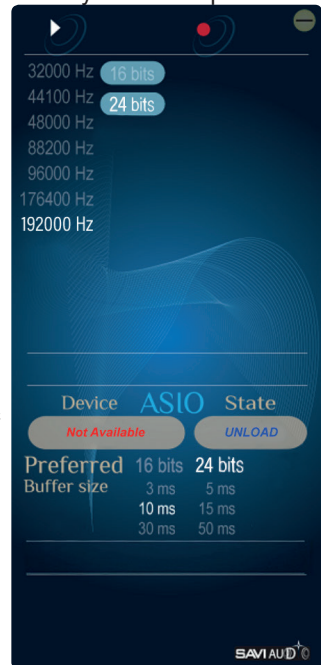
32000 Hz
44100 Hz
48000 Hz
88200 Hz
96000 Hz
176400 Hz
192000 Hz

16 bits
24 bits

Device ASIO State
Not Available
UNLOAD

Preferred 16 bits 24 bits
Buffer size
3 ms 5 ms
10 ms 15 ms
30 ms 50 ms

SAVIAUDIO